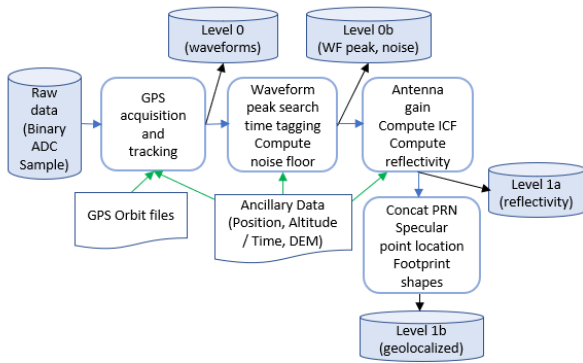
Raw data (Binary ADC Sample)

GPS acquisition and tracking

Level 0 (waveforms)

Waveform peak search time tagging Compute noise floor

Level 0b (WF peak, noise)

Antenna gain Compute ICF Compute reflectivity

Level 1a (reflectivity)

GPS Orbit files

Ancillary Data (Position, Altitude / Time, DEM)

Concat PRN Specular point location Footprint shapes

Level 1b (geolocalized)